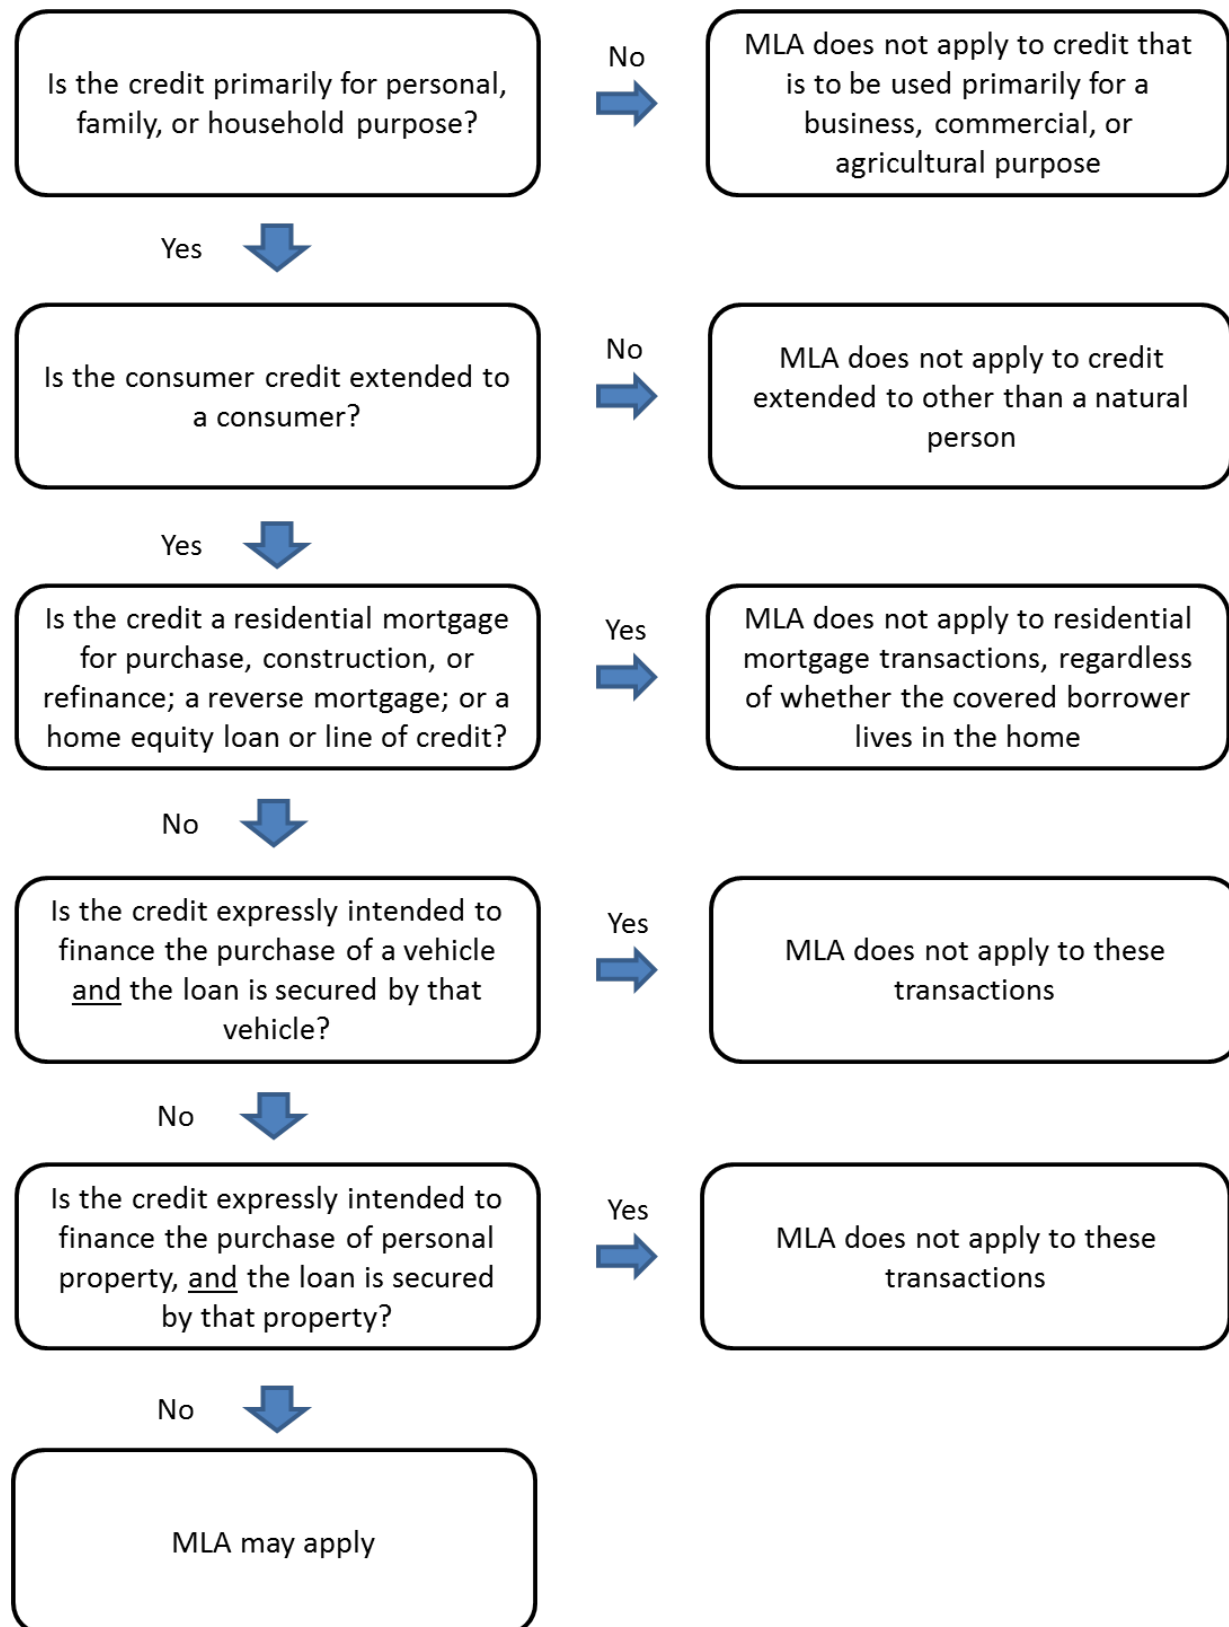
Is the credit primarily for personal, family, or household purpose?

No

MLA does not apply to credit that is to be used primarily for a business, commercial, or agricultural purpose

Yes

Is the consumer credit extended to a consumer?

No

MLA does not apply to credit extended to other than a natural person

Yes

Is the credit a residential mortgage for purchase, construction, or refinance; a reverse mortgage; or a home equity loan or line of credit?

Yes

MLA does not apply to residential mortgage transactions, regardless of whether the covered borrower lives in the home

No

Is the credit expressly intended to finance the purchase of a vehicle and the loan is secured by that vehicle?

Yes

MLA does not apply to these transactions

No

Is the credit expressly intended to finance the purchase of personal property, and the loan is secured by that property?

Yes

MLA does not apply to these transactions

No

MLA may apply